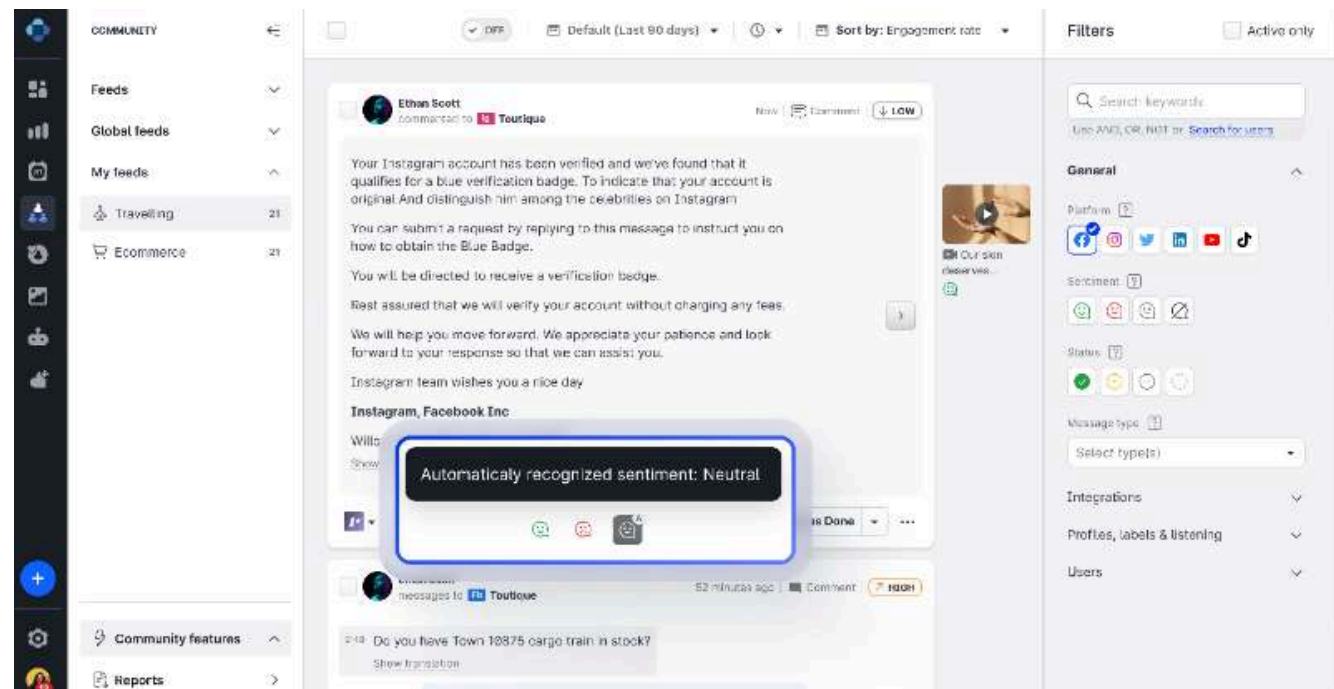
COMMUNITY

Feeds

Global feeds

My feeds

Travelling 21

Ecommerce 21

Community features

Reports

OFF

Default (Last 90 days)

Sort by: Engagement rate

Ethan Scott
commented to Toutique

Now | Comment | LOW

Your Instagram account has been verified and we've found that it qualifies for a blue verification badge. To indicate that your account is original And distinguish him among the celebrities on Instagram

You can submit a request by replying to this message to instruct you on how to obtain the Blue Badge.

You will be directed to receive a verification badge.

Rest assured that we will verify your account without charging any fees.

We will help you move forward. We appreciate your patience and look forward to your response so that we can assist you.

Instagram team wishes you a nice day

Instagram, Facebook Inc

Wills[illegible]

Show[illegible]

Automaticaly recognized sentiment: Neutral

as Done

Our skin deserves...

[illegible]
messages to Toutique

52 minutes ago | Comment | HIGH

Do you have Town 10875 cargo train in stock?

Show translation

Filters

Active only

Search keywords

Use AND, OR, NOT or Search for users

General

Platform

Sentiment

Status

Message type

Select type(s)

Integrations

Profiles, labels & listening

Users